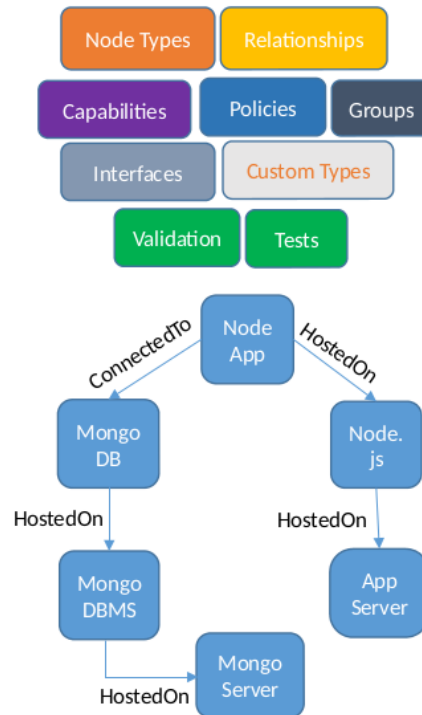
Node Types
Relationships
Capabilities
Policies
Groups
Interfaces
Custom Types
Validation
Tests

Node App
ConnectedTo
HostedOn
Mongo DB
Node.js
HostedOn
HostedOn
Mongo DBMS
App Server
Mongo Server
HostedOn